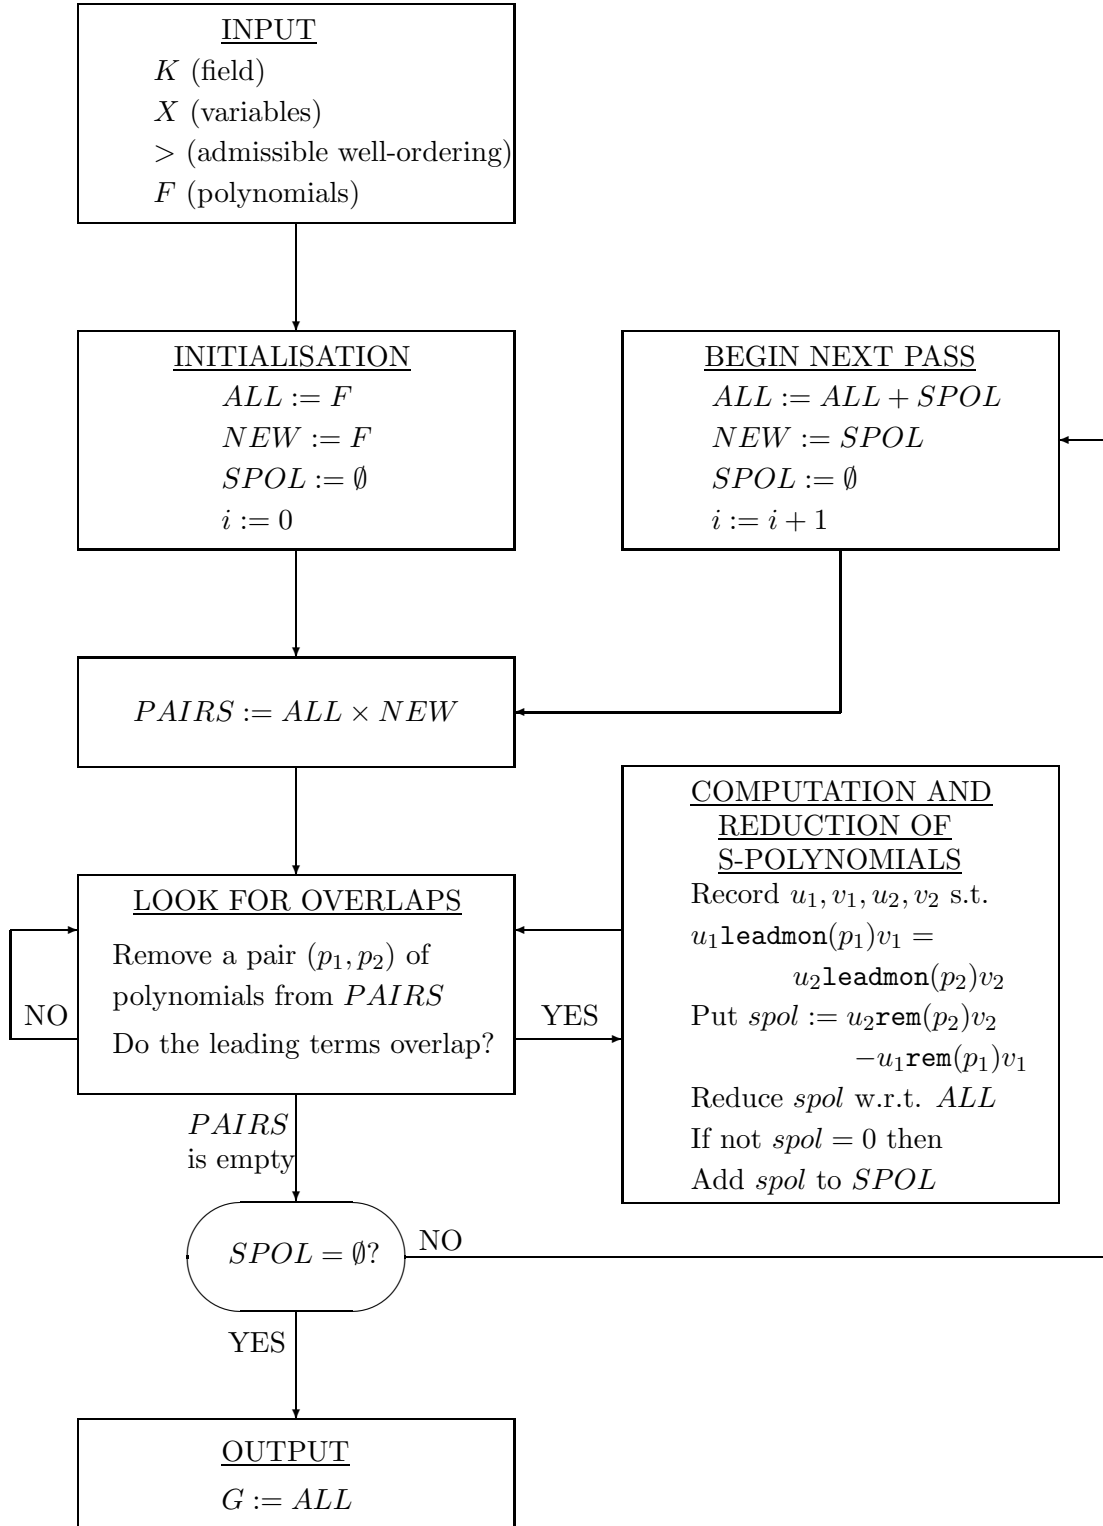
INPUT
$K$ (field)
$X$ (variables)
$>$ (admissible well-ordering)
$F$ (polynomials)

INITIALISATION
$ALL := F$
$NEW := F$
$SPOL := \emptyset$
$i := 0$

BEGIN NEXT PASS
$ALL := ALL + SPOL$
$NEW := SPOL$
$SPOL := \emptyset$
$i := i + 1$

$PAIRS := ALL \times NEW$

COMPUTATION AND REDUCTION OF S-POLYNOMIALS
Record $u_1, v_1, u_2, v_2$ s.t.
$u_1\texttt{leadmon}(p_1)v_1 = u_2\texttt{leadmon}(p_2)v_2$
Put $spol := u_2\texttt{rem}(p_2)v_2 - u_1\texttt{rem}(p_1)v_1$
Reduce $spol$ w.r.t. $ALL$
If not $spol = 0$ then
Add $spol$ to $SPOL$

LOOK FOR OVERLAPS
Remove a pair $(p_1, p_2)$ of polynomials from $PAIRS$
Do the leading terms overlap?

NO

YES

$PAIRS$ is empty

$SPOL = \emptyset$?

NO

YES

OUTPUT
$G := ALL$